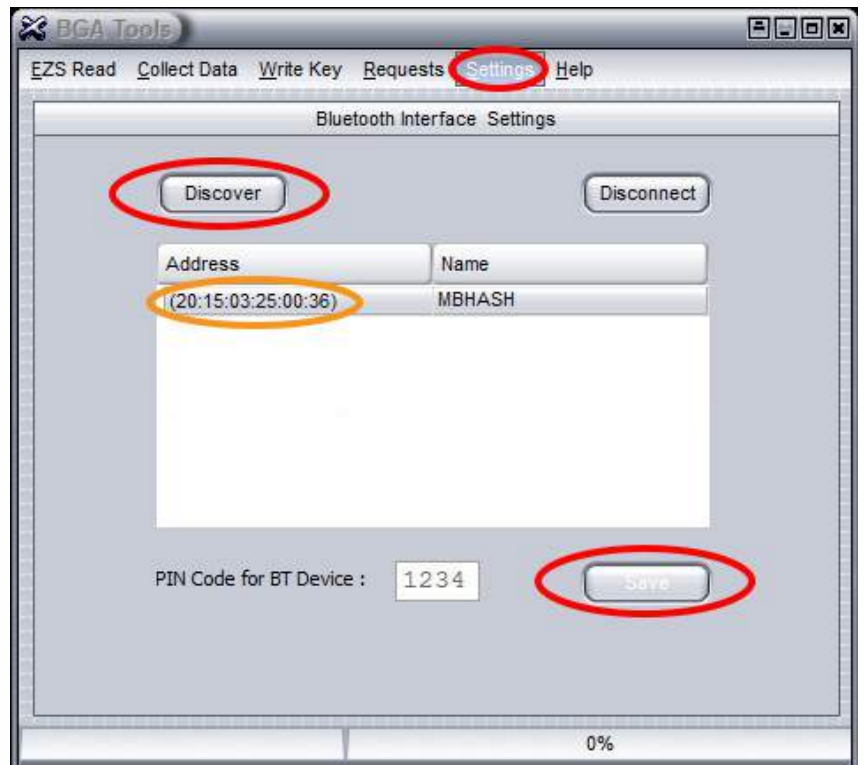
BGA Tools

EZS Read Collect Data Write Key Requests Settings Help

Bluetooth Interface Settings

Discover

Disconnect

| Address | Name |
|---|---|
| (20:15:03:25:00:36) | MBHASH |

PIN Code for BT Device : 1234

Save

0%